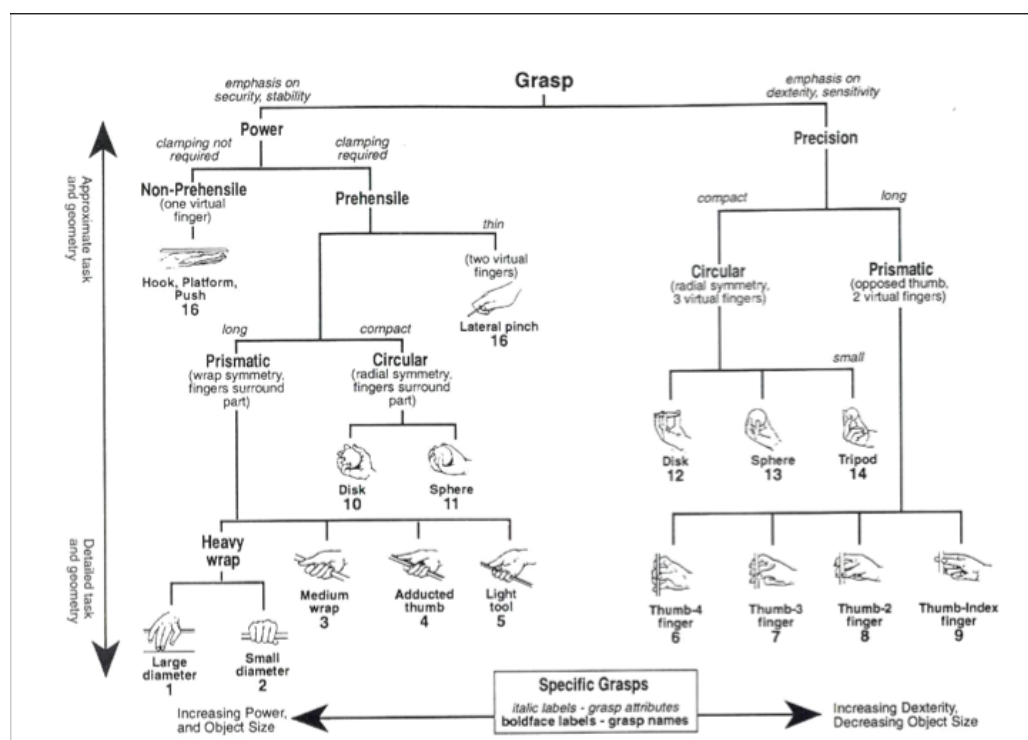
Grasp

emphasis on security, stability

emphasis on dexterity, sensitivity

Power

Precision

clamping not required

clamping required

Non-Prehensile (one virtual finger)

Prehensile

thin

(two virtual fingers)

Lateral pinch 16

Hook, Platform, Push 16

long

compact

Prismatic (wrap symmetry, fingers surround part)

Circular (radial symmetry, fingers surround part)

Disk 10

Sphere 11

Heavy wrap

Large diameter 1

Small diameter 2

Medium wrap 3

Adducted thumb 4

Light tool 5

compact

long

Circular (radial symmetry, 3 virtual fingers)

Prismatic (opposed thumb, 2 virtual fingers)

small

Disk 12

Sphere 13

Tripod 14

Thumb-4 finger 6

Thumb-3 finger 7

Thumb-2 finger 8

Thumb-Index finger 9

Approximate task and geometry

Detailed task and geometry

Specific Grasps
italic labels - grasp attributes
boldface labels - grasp names

Increasing Power, and Object Size

Increasing Dexterity, Decreasing Object Size